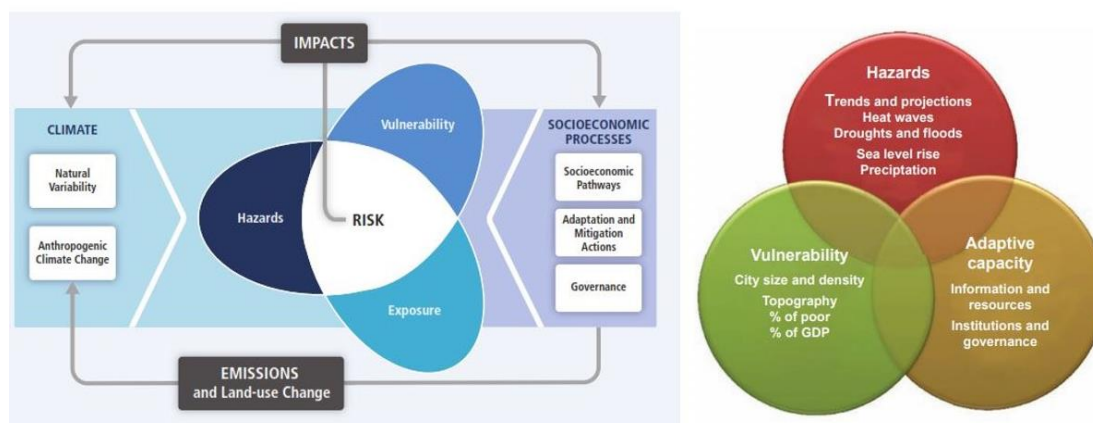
IMPACTS

CLIMATE

Natural Variability

Anthropogenic Climate Change

Vulnerability

Hazards

RISK

Exposure

SOCIOECONOMIC PROCESSES

Socioeconomic Pathways

Adaptation and Mitigation Actions

Governance

EMISSIONS and Land-use Change

Hazards
Trends and projections
Heat waves
Droughts and floods
Sea level rise
Preciptation

Vulnerability
City size and density
Topography
% of poor
% of GDP

Adaptive capacity
Information and resources
Institutions and governance